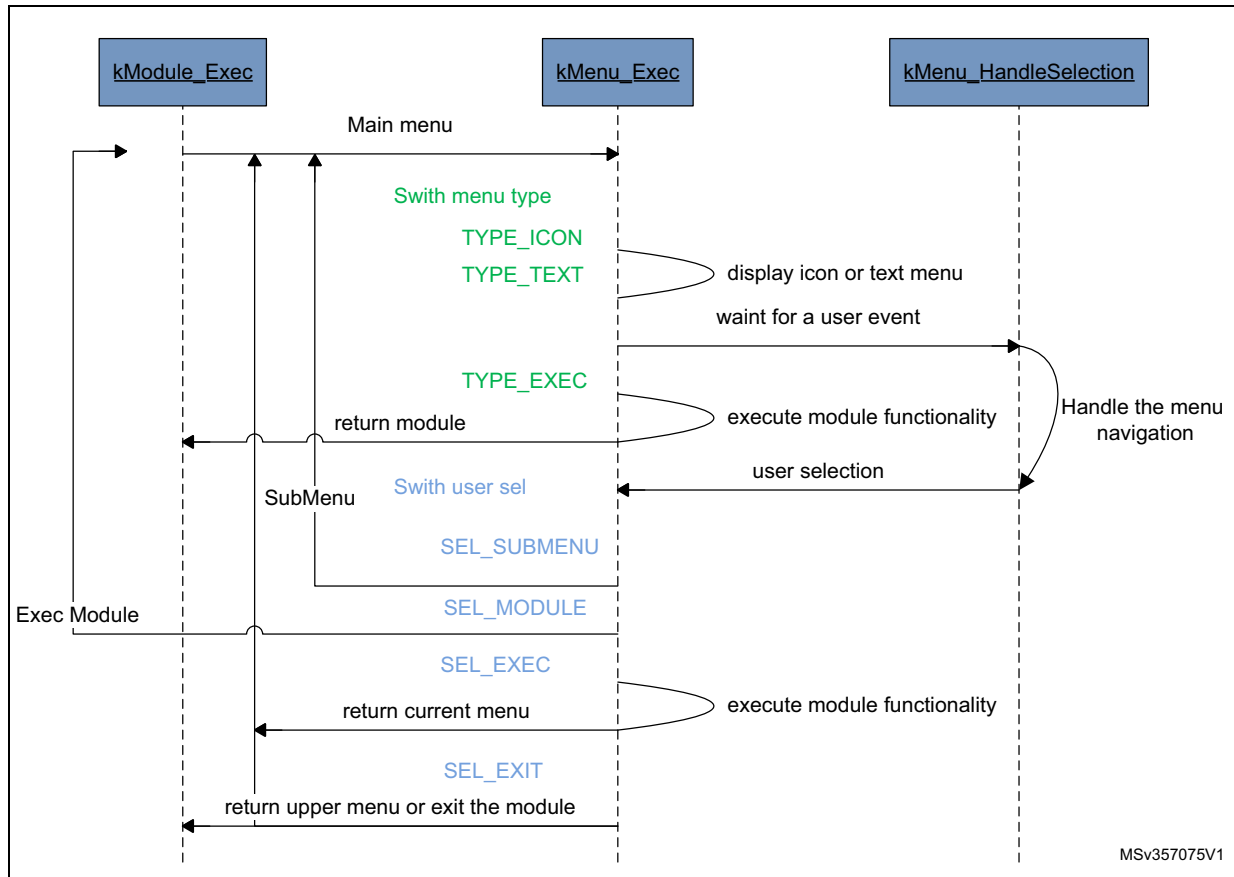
kModule_Exec

kMenu_Exec

kMenu_HandleSelection

Main menu

Swith menu type

TYPE_ICON

TYPE_TEXT

display icon or text menu

waint for a user event

TYPE_EXEC

execute module functionality

return module

Handle the menu navigation

user selection

Swith user sel

SubMenu

SEL_SUBMENU

SEL_MODULE

Exec Module

SEL_EXEC

execute module functionality

return current menu

SEL_EXIT

return upper menu or exit the module

MSv357075V1